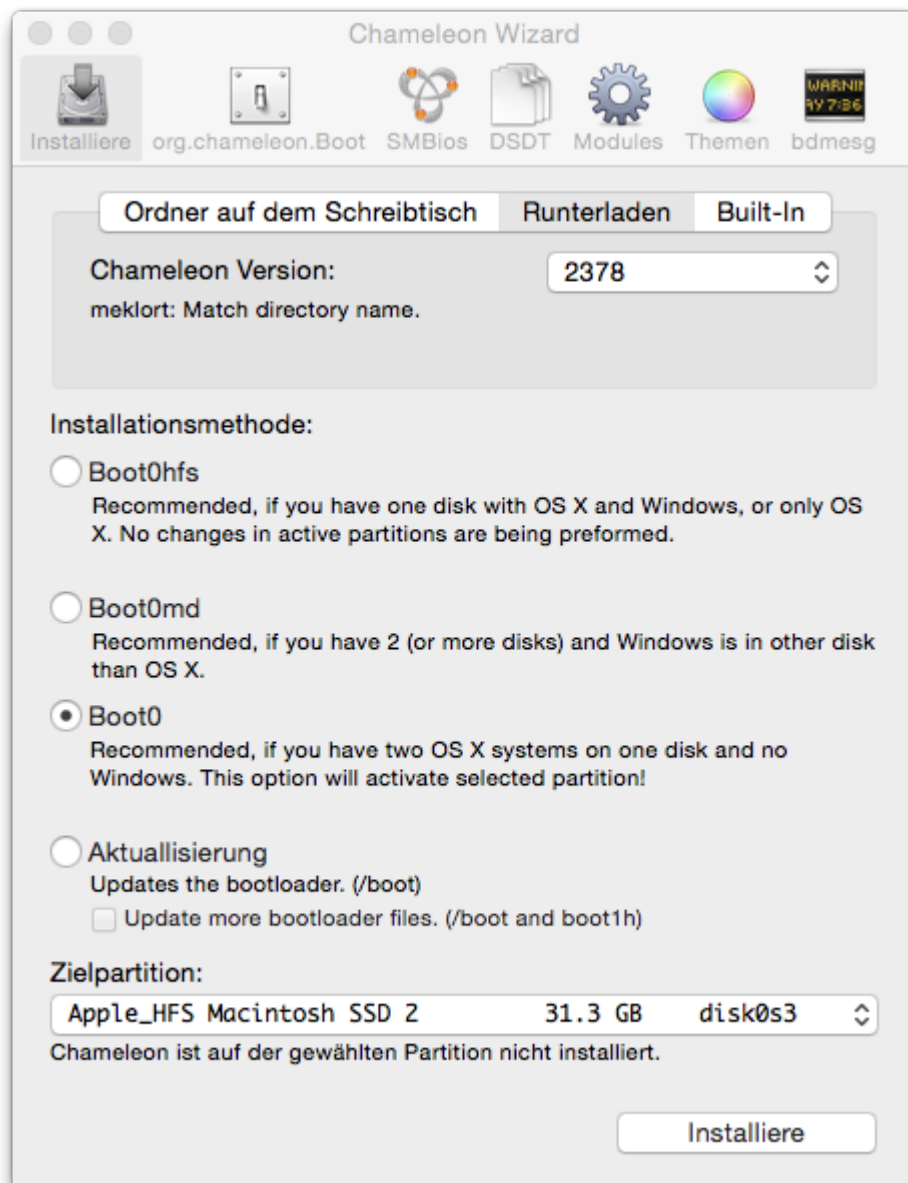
Chameleon Wizard

Installiere org.chameleon.Boot SMBios DSDT Modules Themen bdmesg

WARNIN
AY 7:36

Ordner auf dem Schreibtisch | Runterladen | Built-In

Chameleon Version: 2378

meklort: Match directory name.

Installationsmethode:

Boot0hfs
Recommended, if you have one disk with OS X and Windows, or only OS X. No changes in active partitions are being preformed.

Boot0md
Recommended, if you have 2 (or more disks) and Windows is in other disk than OS X.

Boot0
Recommended, if you have two OS X systems on one disk and no Windows. This option will activate selected partition!

Aktuallisierung
Updates the bootloader. (/boot)
Update more bootloader files. (/boot and boot1h)

Zielpartition:

Apple_HFS Macintosh SSD 2 31.3 GB disk0s3

Chameleon ist auf der gewählten Partition nicht installiert.

Installiere